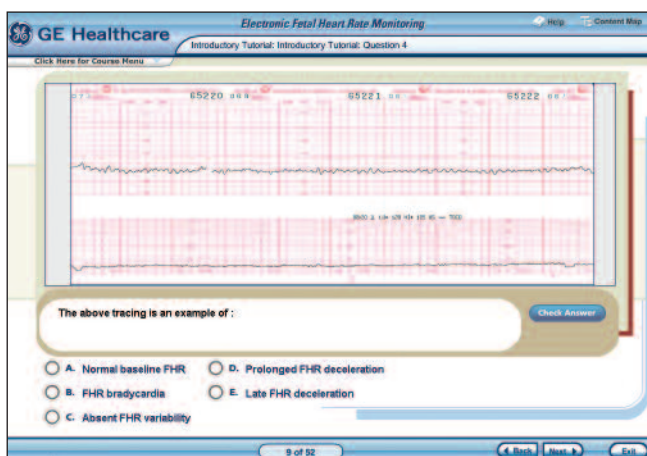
GE Healthcare

Electronic Fetal Heart Rate Monitoring

Help

Content Map

Introductory Tutorial: Introductory Tutorial: Question 4

Click Here for Course Menu

65220

65221

65222

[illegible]

The above tracing is an example of :

Check Answer

A. Normal baseline FHR

B. FHR bradycardia

C. Absent FHR variability

D. Prolonged FHR deceleration

E. Late FHR deceleration

9 of 52

Back

Next

Exit